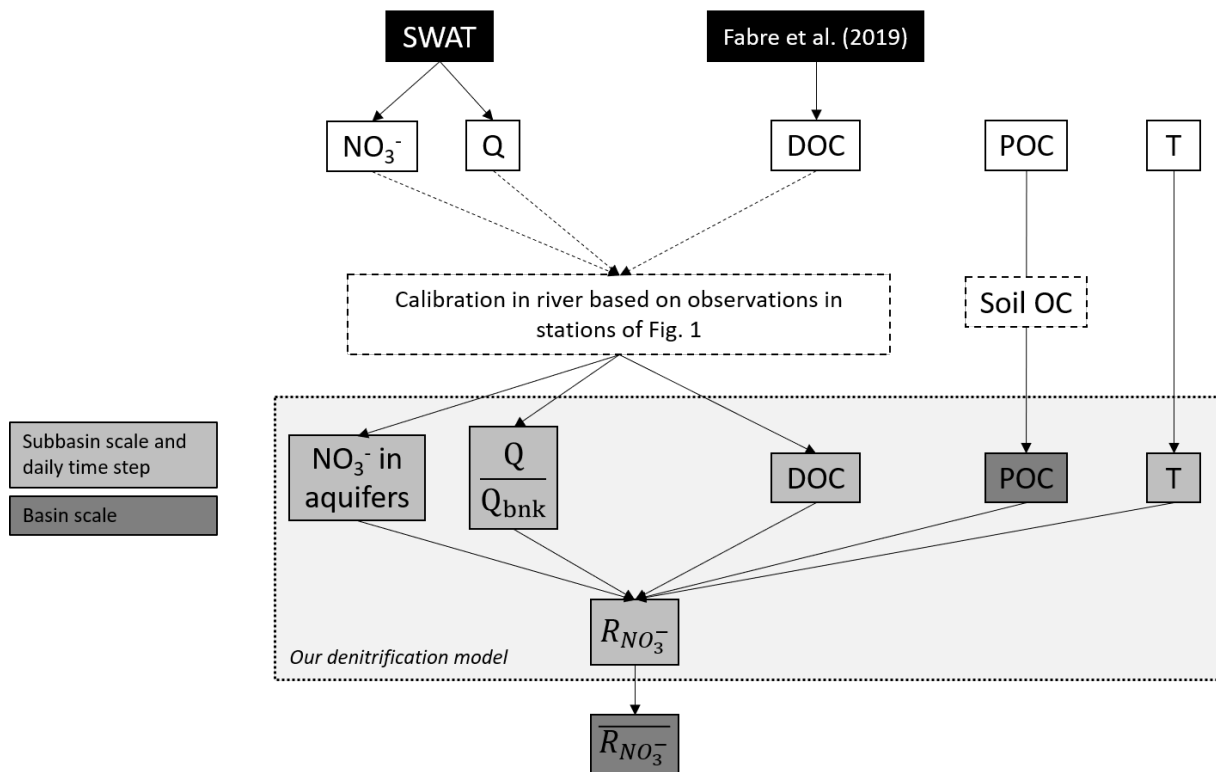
SWAT

Fabre et al. (2019)

$NO_3^-$

Q

DOC

POC

T

Calibration in river based on observations in stations of Fig. 1

Soil OC

Subbasin scale and daily time step

Basin scale

$NO_3^-$ in aquifers

$\frac{Q}{Q_{bnk}}$

DOC

POC

T

$R_{NO_3^-}$

Our denitrification model

$\overline{R_{NO_3^-}}$